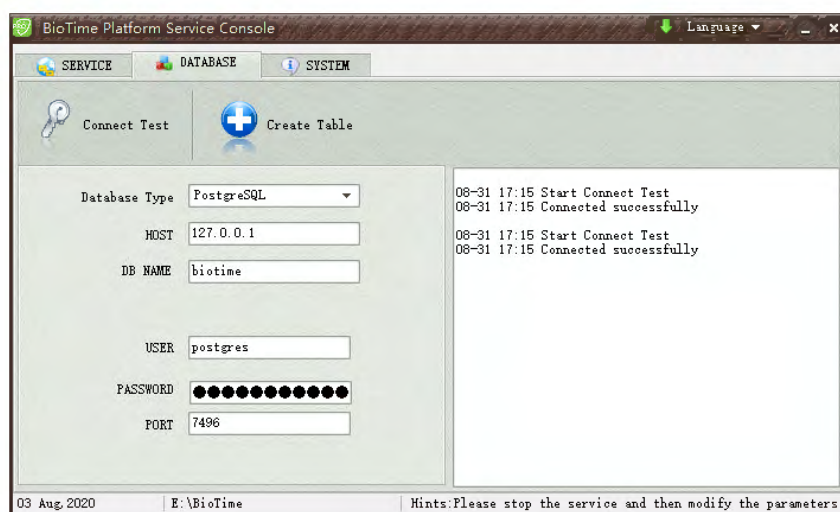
BioTime Platform Service Console

Language

SERVICE

DATABASE

SYSTEM

Connect Test

Create Table

Database Type PostgreSQL

HOST 127.0.0.1

DB NAME biotime

USER postgres

PASSWORD ●●●●●●●●●●●

PORT 7496

08-31 17:15 Start Connect Test
08-31 17:15 Connected successfully

08-31 17:15 Start Connect Test
08-31 17:15 Connected successfully

03 Aug, 2020

E:\BioTime

Hints:Please stop the service and then modify the parameters